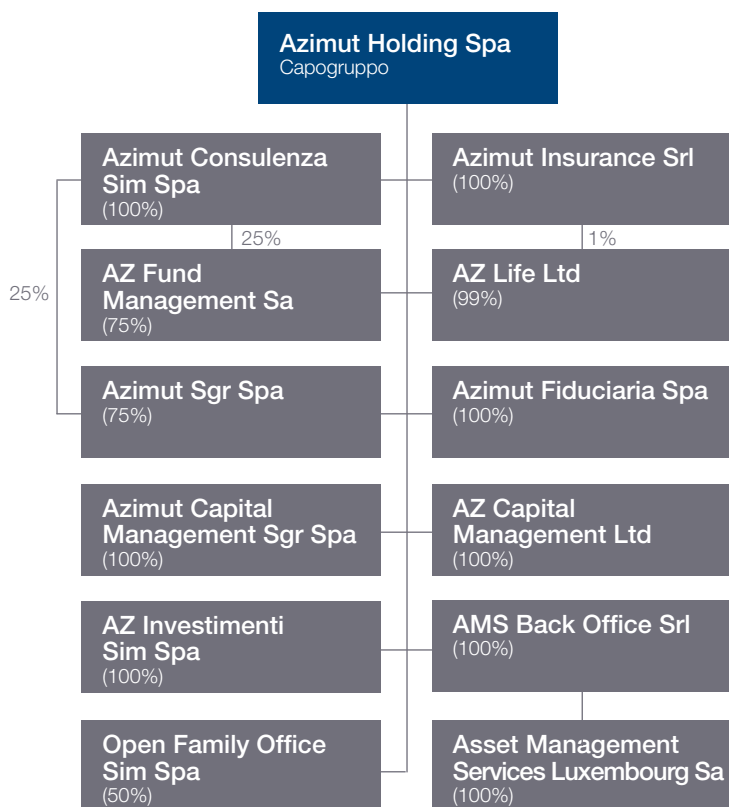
Azimut Holding Spa
Capogruppo

Azimut Consulenza Sim Spa
(100%)

25%

AZ Fund Management Sa
(75%)

25%

Azimut Sgr Spa
(75%)

Azimut Capital Management Sgr Spa
(100%)

AZ Investimenti Sim Spa
(100%)

Open Family Office Sim Spa
(50%)

Azimut Insurance Srl
(100%)

1%

AZ Life Ltd
(99%)

Azimut Fiduciaria Spa
(100%)

AZ Capital Management Ltd
(100%)

AMS Back Office Srl
(100%)

Asset Management Services Luxembourg Sa
(100%)